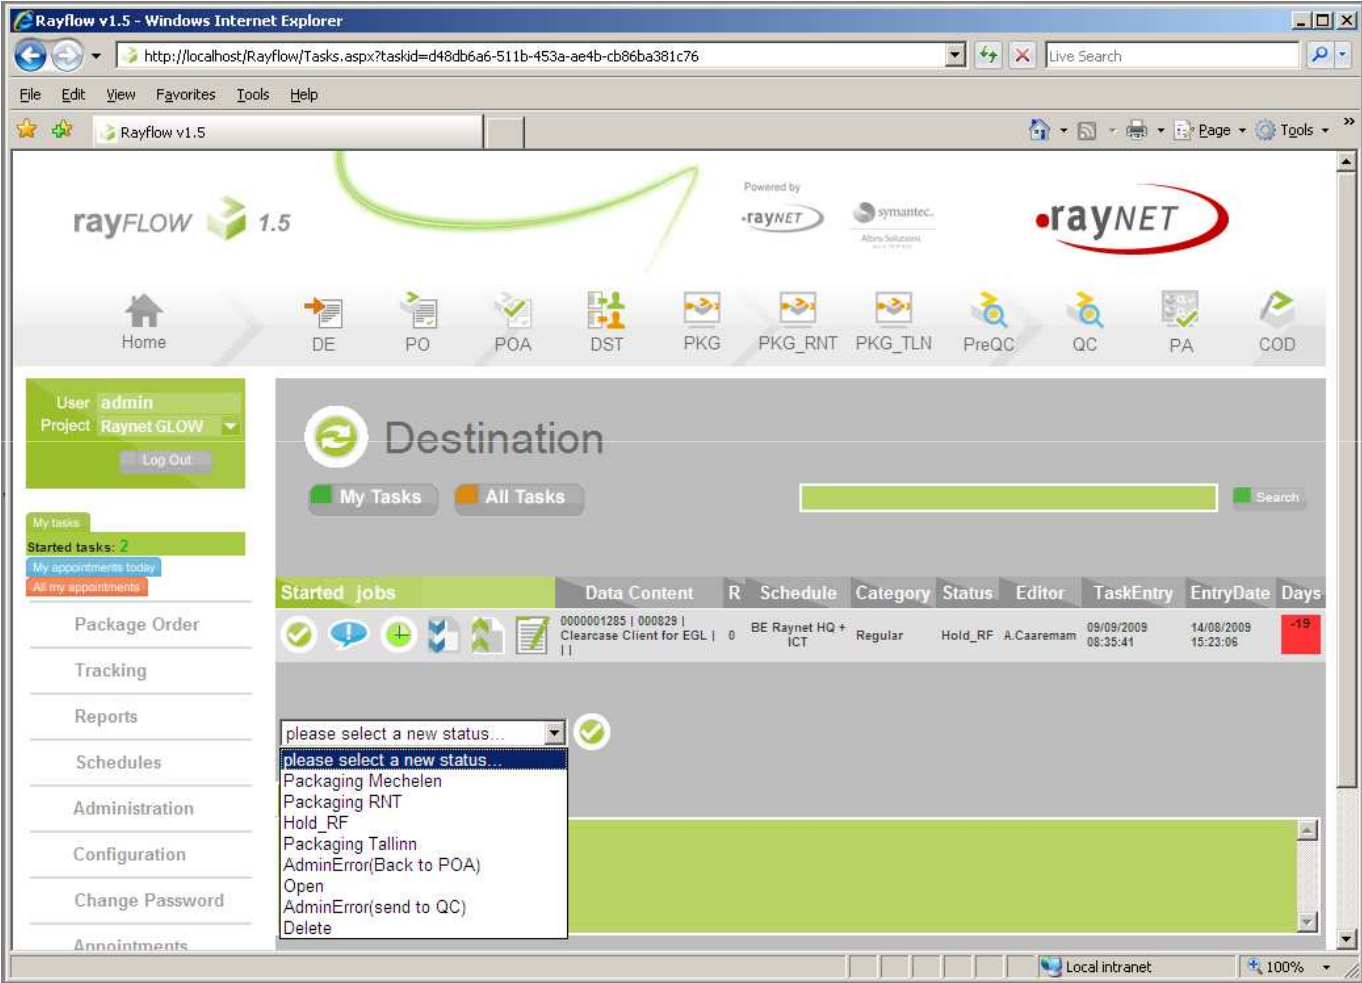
Rayflow v1.5 - Windows Internet Explorer

http://localhost/Rayflow/Tasks.aspx?taskid=d48db6a6-511b-453a-ae4b-cb86ba381c76

Live Search

File Edit View Favorites Tools Help

Rayflow v1.5

Page Tools

rayFLOW 1.5

Powered by

raynet

symantec.

Altiris Solutions

raynet

Home DE PO POA DST PKG PKG_RNT PKG_TLN PreQC QC PA COD

User admin
Project Raynet GLOW
Log Out

My tasks
Started tasks: 2
My appointments today
All my appointments

Package Order
Tracking
Reports
Schedules
Administration
Configuration
Change Password
Appointments

Destination

My Tasks All Tasks

Search

| Started jobs | Data Content | R | Schedule | Category | Status | Editor | TaskEntry | EntryDate | Days |
|---|---|---|---|---|---|---|---|---|---|
| | 0000001285 \| 000829 \| Clearcase Client for EGL \| \| \| | 0 | BE Raynet HQ + ICT | Regular | Hold_RF | A.Caaremam | 09/09/2009 08:35:41 | 14/08/2009 15:23:06 | -19 |

please select a new status...
please select a new status...
Packaging Mechelen
Packaging RNT
Hold_RF
Packaging Tallinn
AdminError(Back to POA)
Open
AdminError(send to QC)
Delete

Local intranet
100%